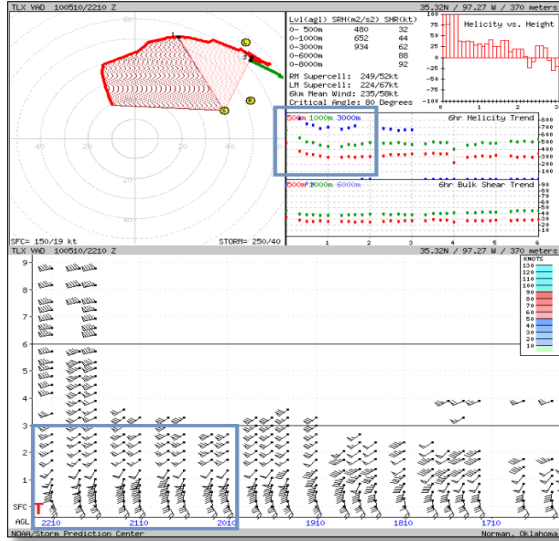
TLX VAD 100510/2210 Z

35.32N / 97.27 W / 370 meters

| Lvl(agl) | SRH(m2/s2) | SHR(kt) |
|---|---|---|
| 0- 500m | 480 | 32 |
| 0-1000m | 652 | 44 |
| 0-3000m | 934 | 62 |
| 0-6000m | | 88 |
| 0-8000m | | 92 |

RM Supercell: 249/52kt
LM Supercell: 224/67kt
6km Mean Wind: 235/58kt
Critical Angle: 80 Degrees

Helicity vs. Height

100
75
50
25
0
-25
-50
-75
-100

1 3 6 9

500m 1000m 3000m

6hr Helicity Trend

800
700
600
500
400
300
200
100

500m 1000m 6000m

6hr Bulk Shear Trend

1 2 3 4 5 6

40
20
1
2
3
4

SFC= 150/19 kt

STORM= 250/40

TLX VAD 100510/2210 Z

35.32N / 97.27 W / 370 meters

9
8
7
6
5
4
3
2
1
SFC
AGL

KNOTS
130
120
110
100
90
80
70
60
50
40
30
20
10

2210 2110 2010 1910 1810 1710

NOAA/Storm Prediction Center

Norman, Oklahoma